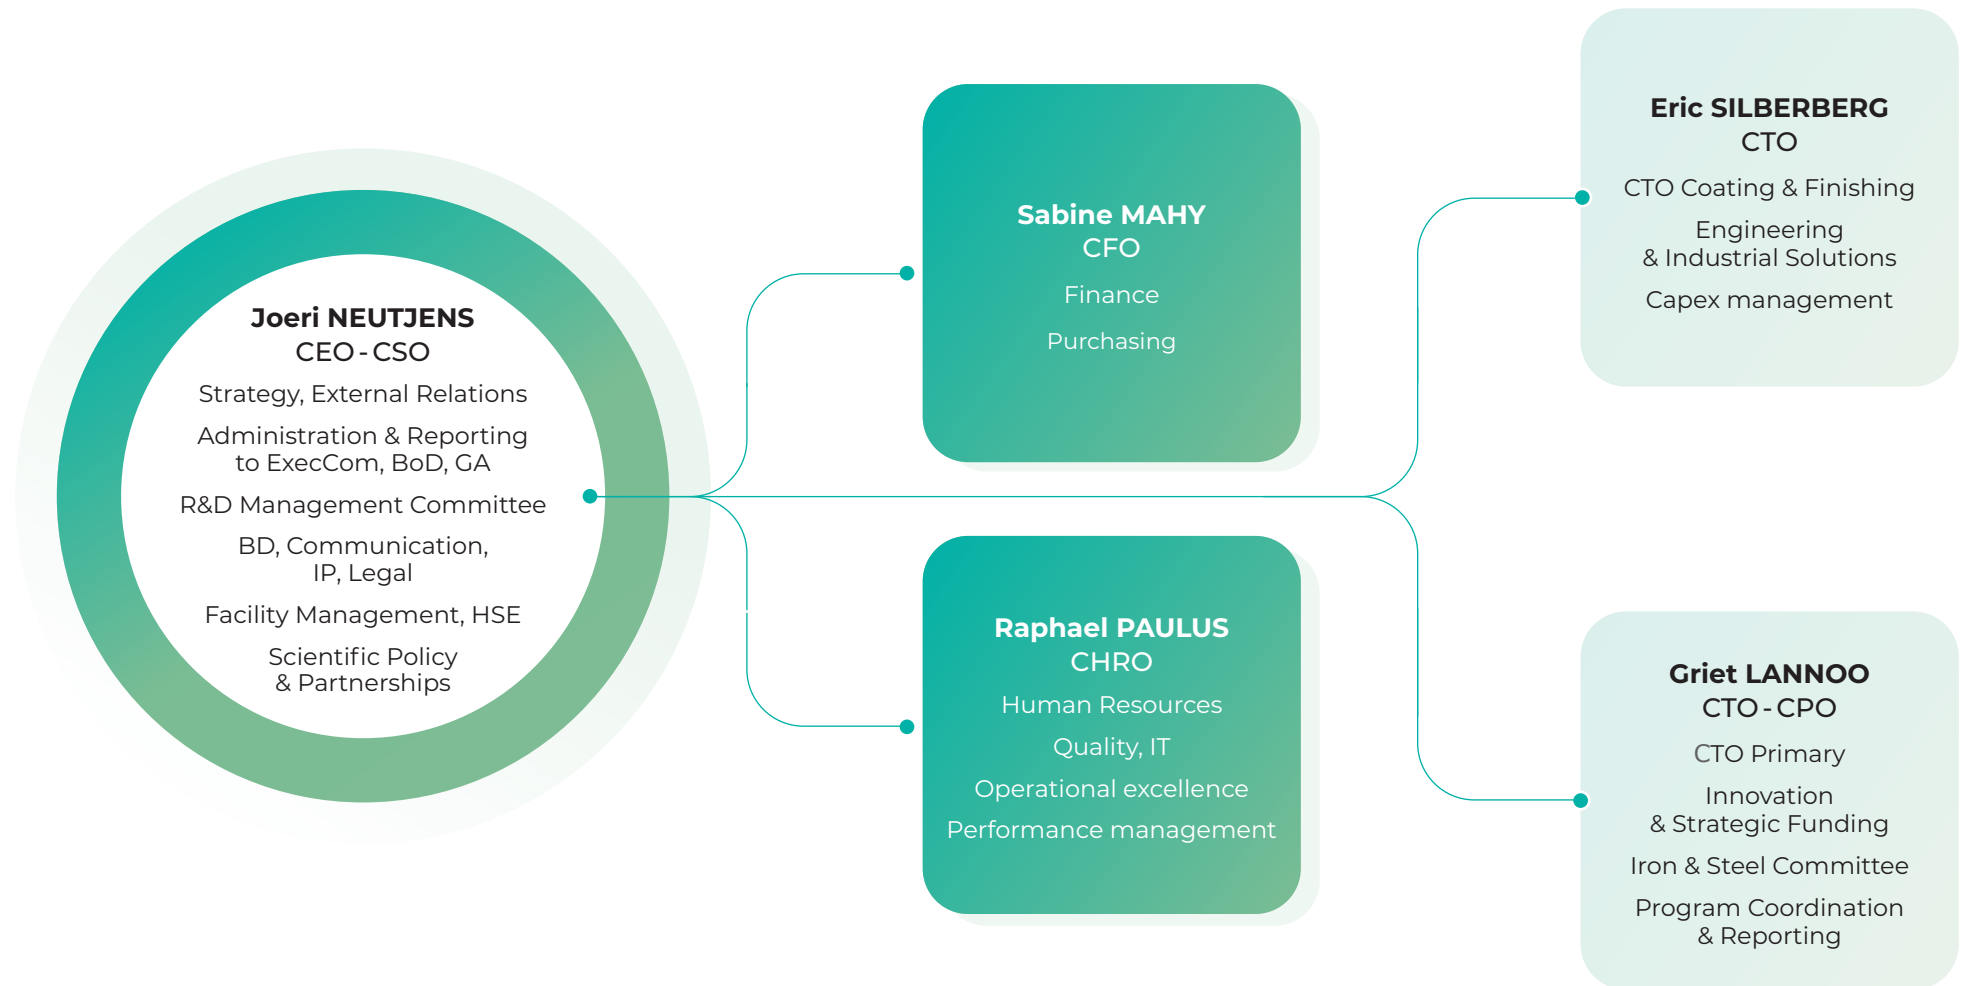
Joeri NEUTJENS
CEO - CSO
Strategy, External Relations
Administration & Reporting to ExecCom, BoD, GA
R&D Management Committee
BD, Communication, IP, Legal
Facility Management, HSE
Scientific Policy & Partnerships

Sabine MAHY
CFO
Finance
Purchasing

Raphael PAULUS
CHRO
Human Resources
Quality, IT
Operational excellence
Performance management

Eric SILBERBERG
CTO
CTO Coating & Finishing
Engineering & Industrial Solutions
Capex management

Griet LANNOO
CTO - CPO
CTO Primary
Innovation & Strategic Funding
Iron & Steel Committee
Program Coordination & Reporting